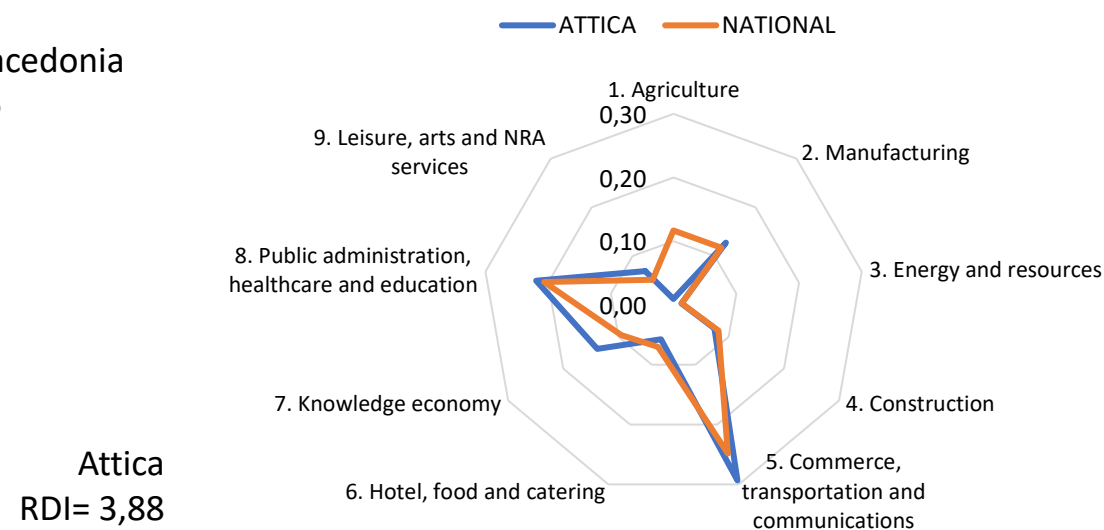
acedonia

ATTICA NATIONAL

1. Agriculture
0,30
0,20
0,10
0,00

2. Manufacturing
3. Energy and resources
4. Construction
5. Commerce, transportation and communications
6. Hotel, food and catering
7. Knowledge economy
8. Public administration, healthcare and education
9. Leisure, arts and NRA services

Attica
RDI= 3,88